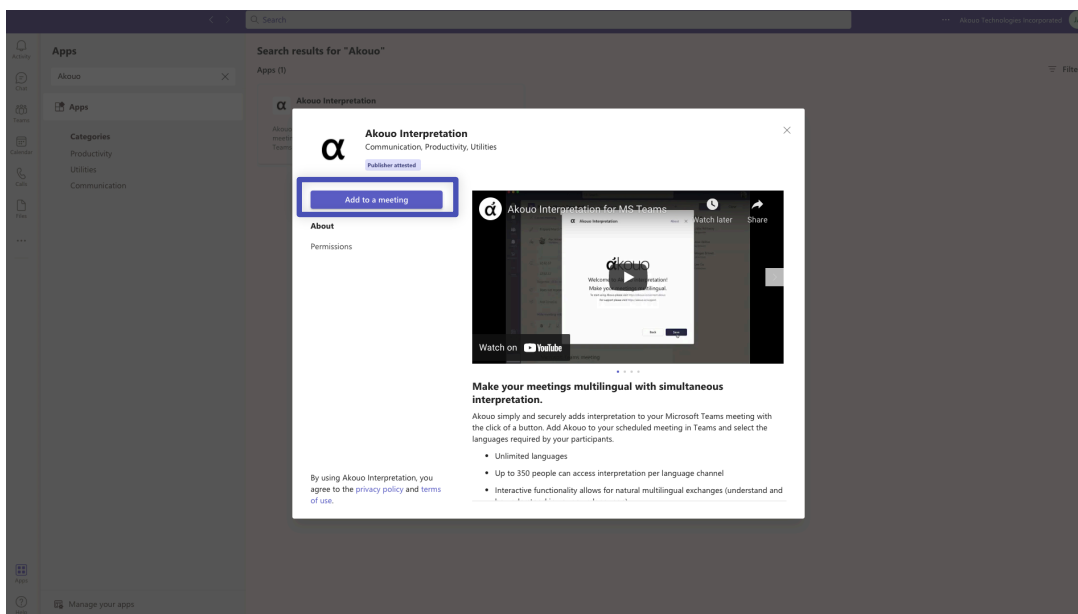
Search

··· Akouo Technologies Incorporated

Activity
Chat
Teams
Calendar
Calls
Files
···

Apps

Akouo

Apps

Categories
Productivity
Utilities
Communication

Search results for "Akouo"
Apps (1)

Filter

Akouo Interpretation

Akouo Interpretation
Communication, Productivity, Utilities
Publisher attested

Add to a meeting

About

Permissions

Akouo Interpretation for MS Teams
Watch later
Share

Welcome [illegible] Interpretation!
Make your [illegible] multilingual.

Watch on YouTube

Make your meetings multilingual with simultaneous interpretation.

Akouo simply and securely adds interpretation to your Microsoft Teams meeting with the click of a button. Add Akouo to your scheduled meeting in Teams and select the languages required by your participants.

• Unlimited languages
• Up to 350 people can access interpretation per language channel
• Interactive functionality allows for natural multilingual exchanges (understand and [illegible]

By using Akouo Interpretation, you agree to the privacy policy and terms of use.

Apps
Help

Manage your apps